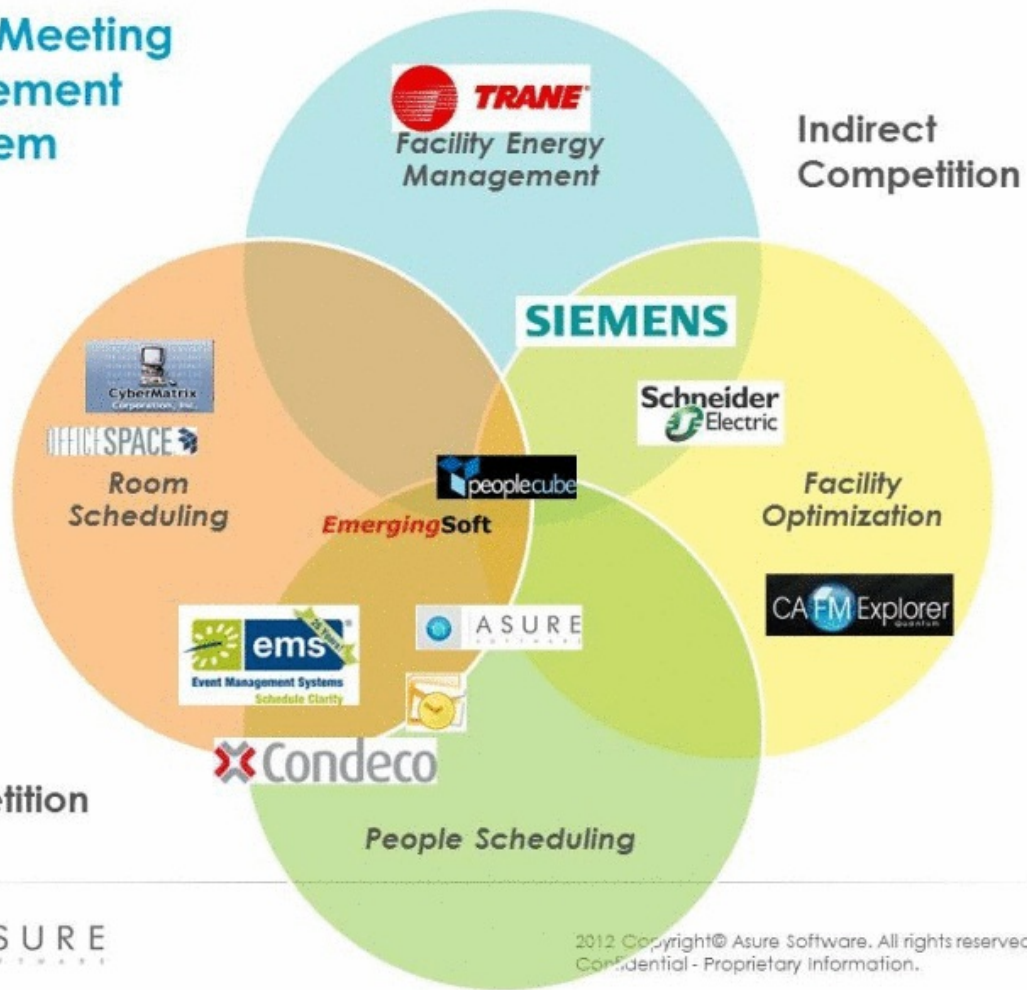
Meeting
ement
em

TRANE
Facility Energy Management

Indirect Competition

SIEMENS

CyberMatrix Corporation, Inc.
OFFICESPACE

Room Scheduling

Schneider Electric

peoplecube

EmergingSoft

Facility Optimization

CA FM Explorer

ems
25 Years
Event Management Systems
Schedule Clarity

ASURE

Condeco

etition

People Scheduling

SURE

2012 Copyright© Asure Software. All rights reserved
Confidential - Proprietary Information.